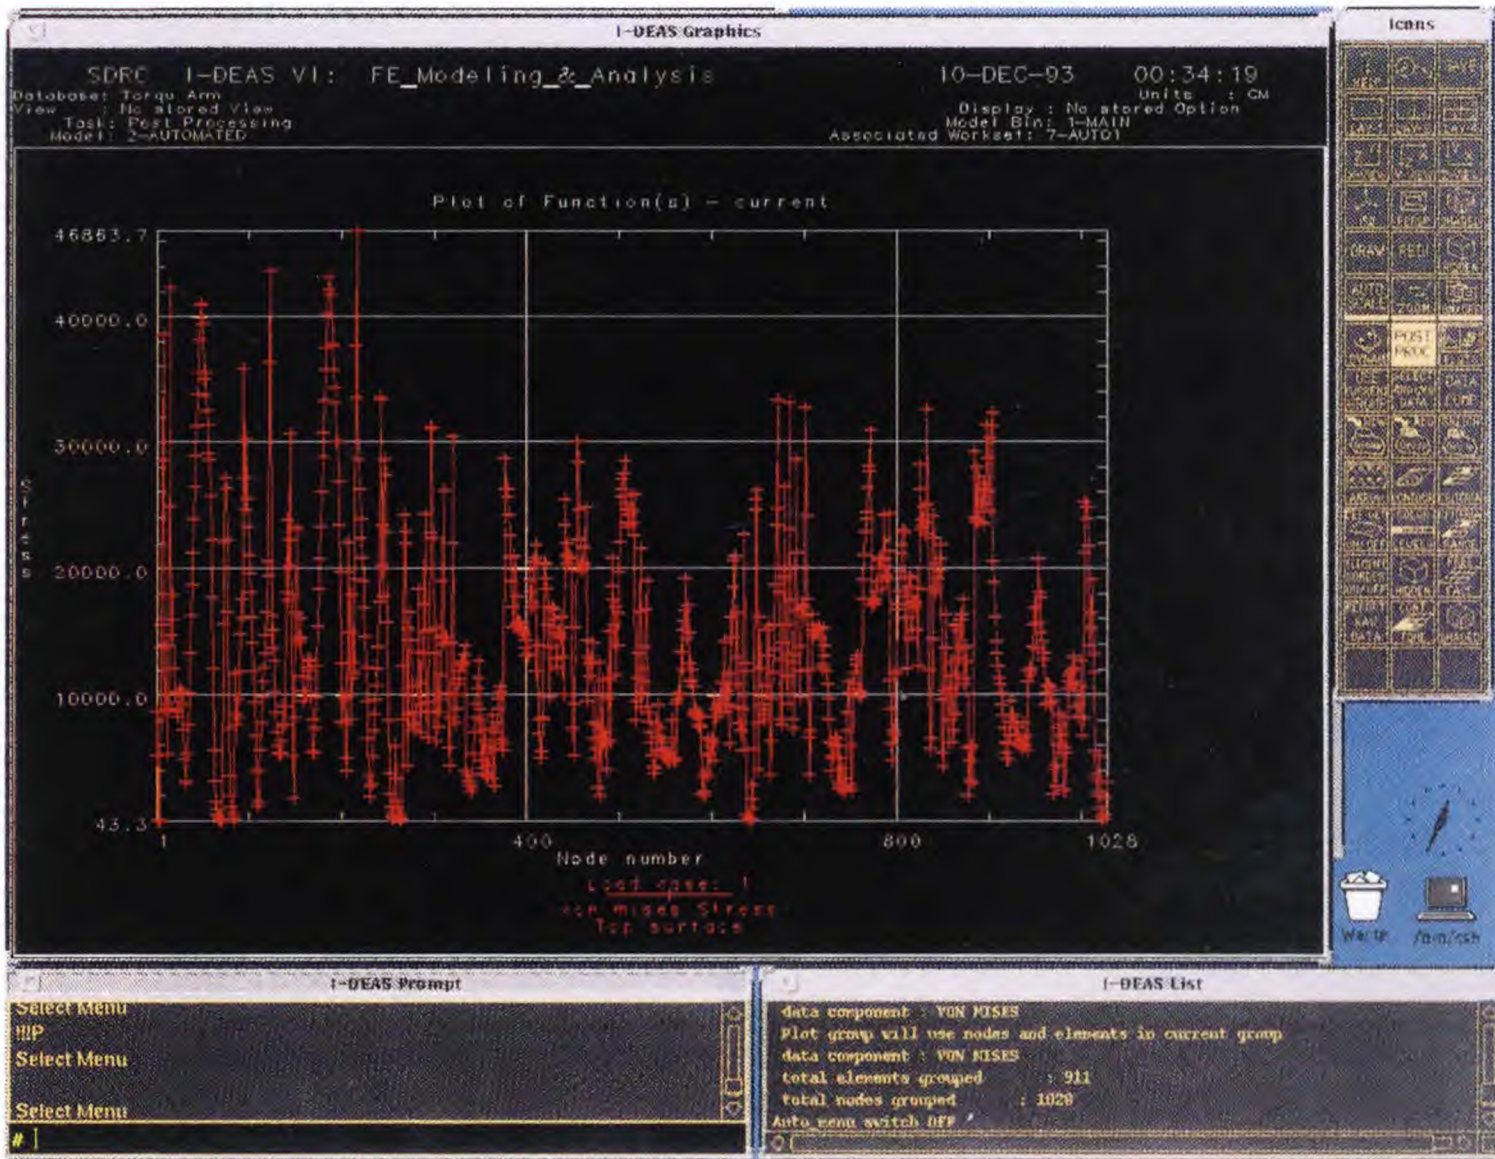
I-DEAS Graphics

SDRC I-DEAS VI: FE_Modeling_&_Analysis 10-DEC-93 00:34:19

Database: Torqu Arm
View : No stored View
Task: Post Processing
Model: 2-AUTOMATED

Units : CM
Display : No stored Option
Model Bin: 1-MAIN
Associated Workset: 7-AUTO1

Plot of Function(s) - current

46863.7
40000.0
30000.0
20000.0
10000.0
43.3

Stress

1
400
800
1028
Node number

Load case: 1
von mises Stress
Top surface

Icons

POST PROC

Waste
/bin/csh

I-DEAS Prompt

Select Menu
!!!P
Select Menu

Select Menu
#

I-DEAS List

data component : VON MISES
Plot group will use nodes and elements in current group
data component : VON MISES
total elements grouped : 911
total nodes grouped : 1028
Auto menu switch OFF